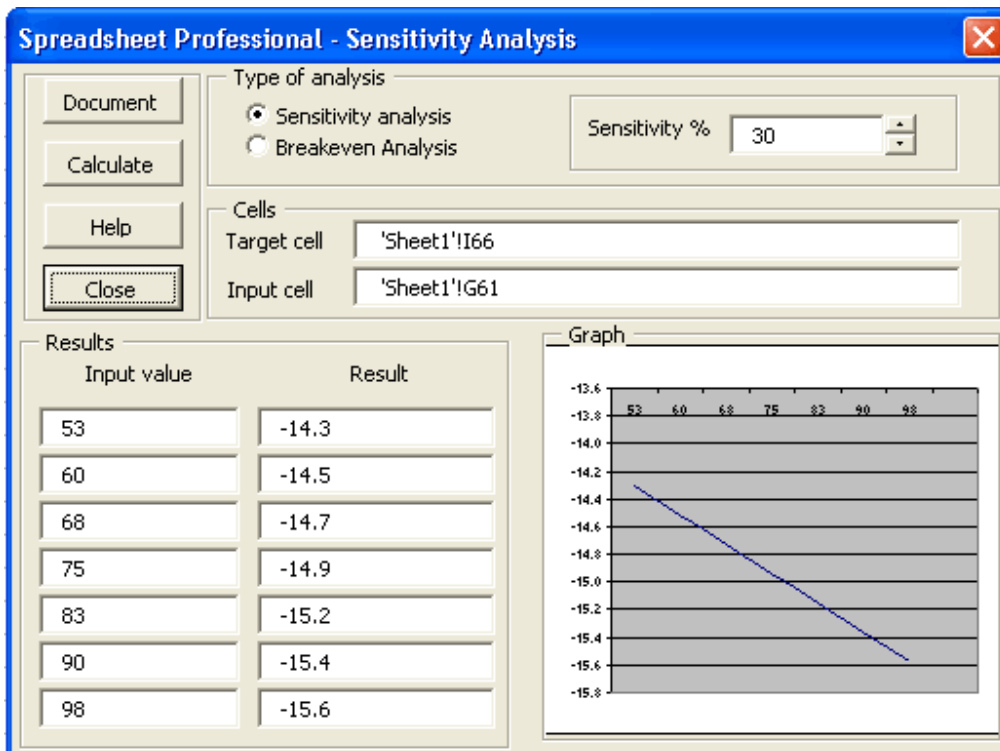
Spreadsheet Professional - Sensitivity Analysis

Document

Calculate

Help

Close

Type of analysis

Sensitivity analysis

Breakeven Analysis

Sensitivity %

30

Cells

Target cell 'Sheet1'!I66

Input cell 'Sheet1'!G61

Results

| Input value | Result |
|---|---|
| 53 | -14.3 |
| 60 | -14.5 |
| 68 | -14.7 |
| 75 | -14.9 |
| 83 | -15.2 |
| 90 | -15.4 |
| 98 | -15.6 |

Graph

-13.6
-13.8
-14.0
-14.2
-14.4
-14.6
-14.8
-15.0
-15.2
-15.4
-15.6
-15.8

53 60 68 75 83 90 98